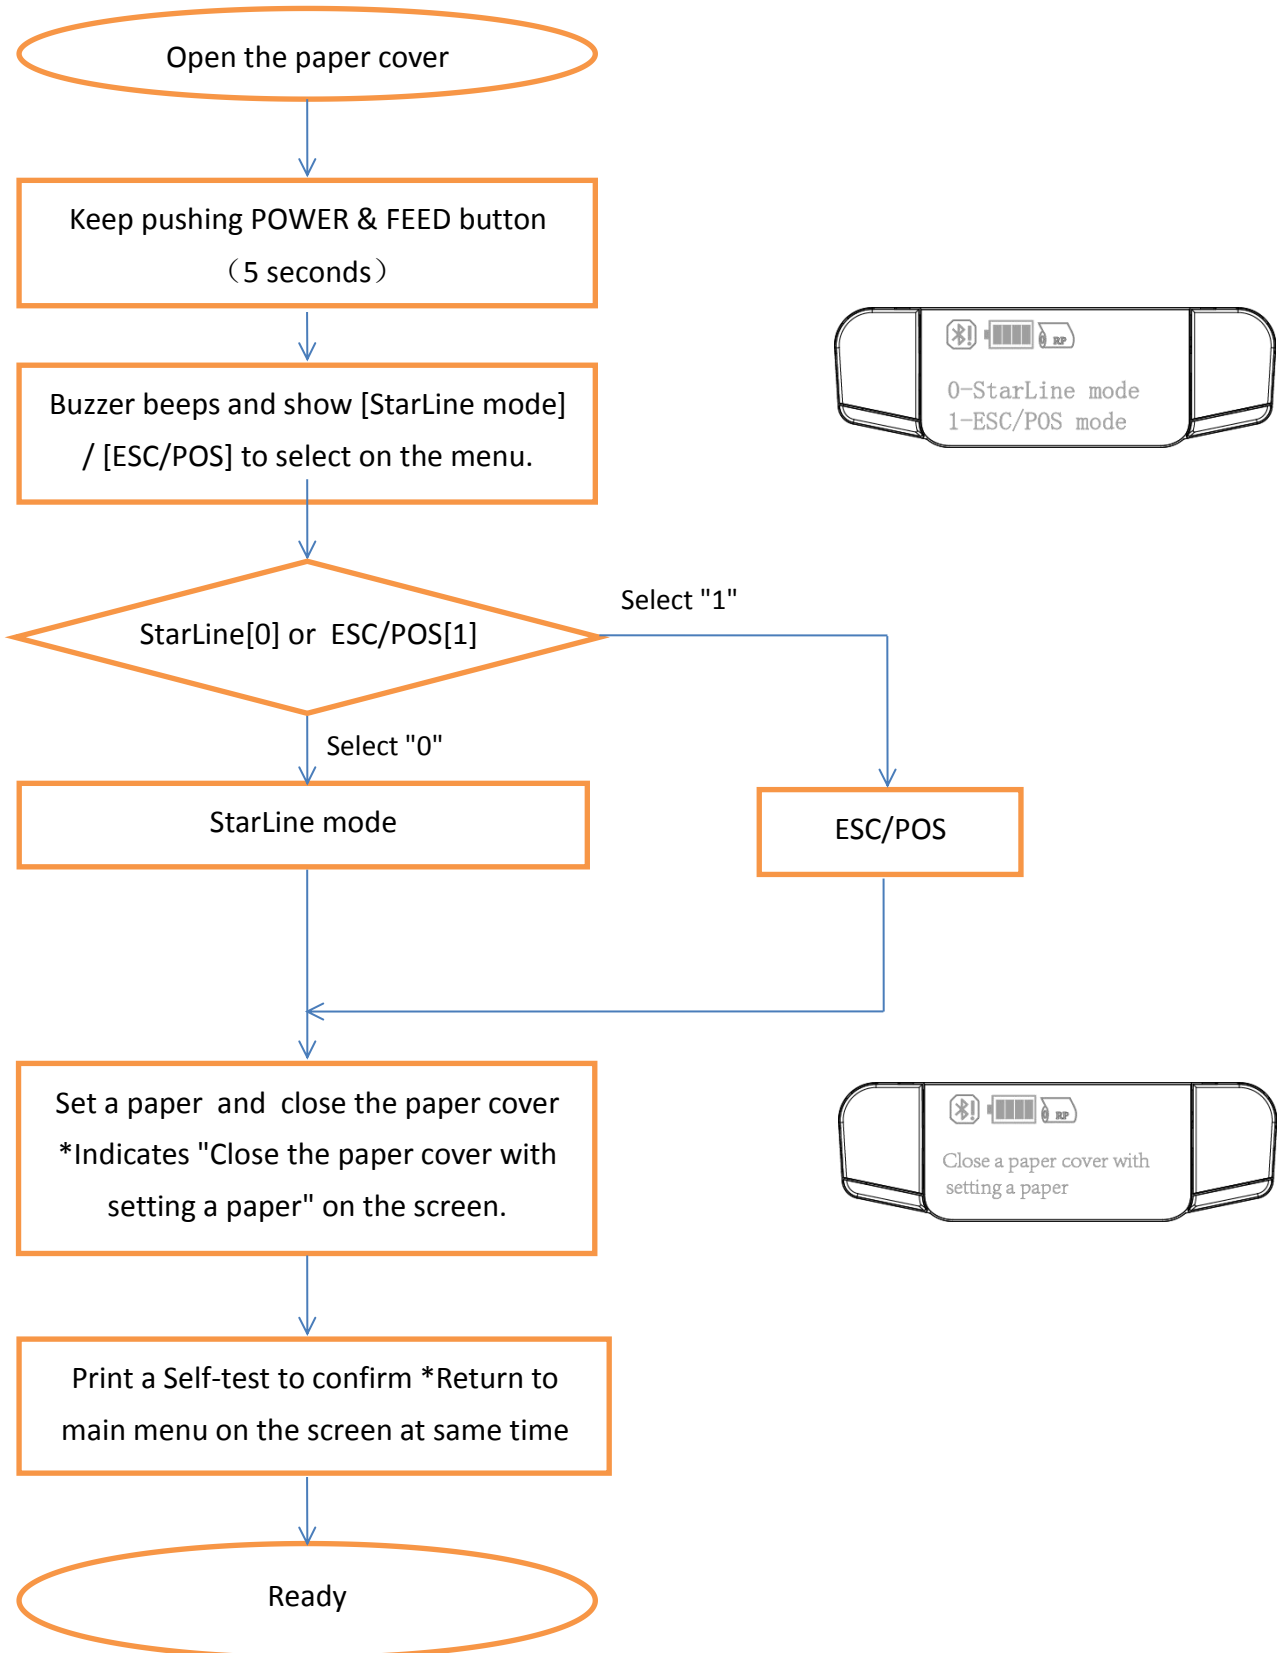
Open the paper cover

Keep pushing POWER & FEED button （5 seconds）

Buzzer beeps and show [StarLine mode] / [ESC/POS] to select on the menu.

RP

0-StarLine mode
1-ESC/POS mode

StarLine[0] or ESC/POS[1]

Select "1"

Select "0"

StarLine mode

ESC/POS

Set a paper and close the paper cover *Indicates "Close the paper cover with setting a paper" on the screen.

RP

Close a paper cover with setting a paper

Print a Self-test to confirm *Return to main menu on the screen at same time

Ready